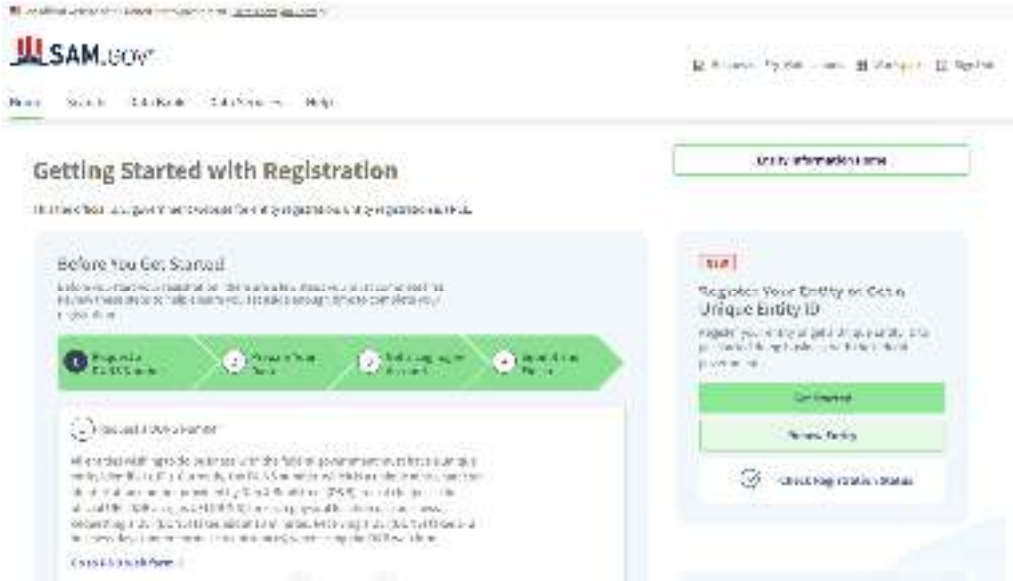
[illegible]

SAM.GOV

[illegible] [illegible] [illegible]

Home Search Data Bank Data Services Help

Getting Started with Registration

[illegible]

Before You Get Started

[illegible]

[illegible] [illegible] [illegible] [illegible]

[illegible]

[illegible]

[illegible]

Entity Information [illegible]

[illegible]

Register Your Entity or Get a Unique Entity ID

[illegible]

Get Started

Renew Entity

Check Registration Status